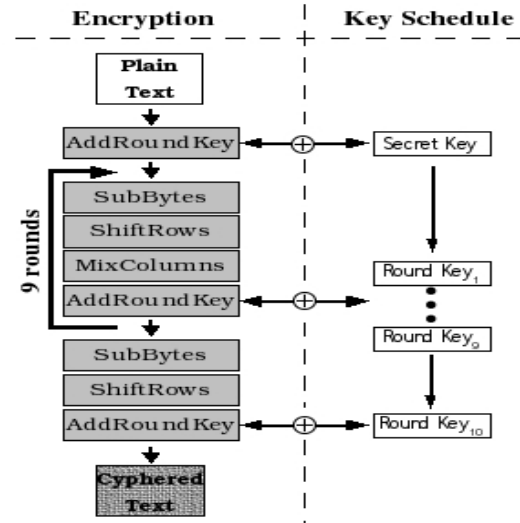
Encryption

Key Schedule

Plain Text

AddRoundKey

Secret Key

9 rounds

SubBytes

ShiftRows

MixColumns

AddRoundKey

Round Key$_1$

Round Key$_9$

SubBytes

ShiftRows

AddRoundKey

Round Key$_{10}$

Cyphered Text